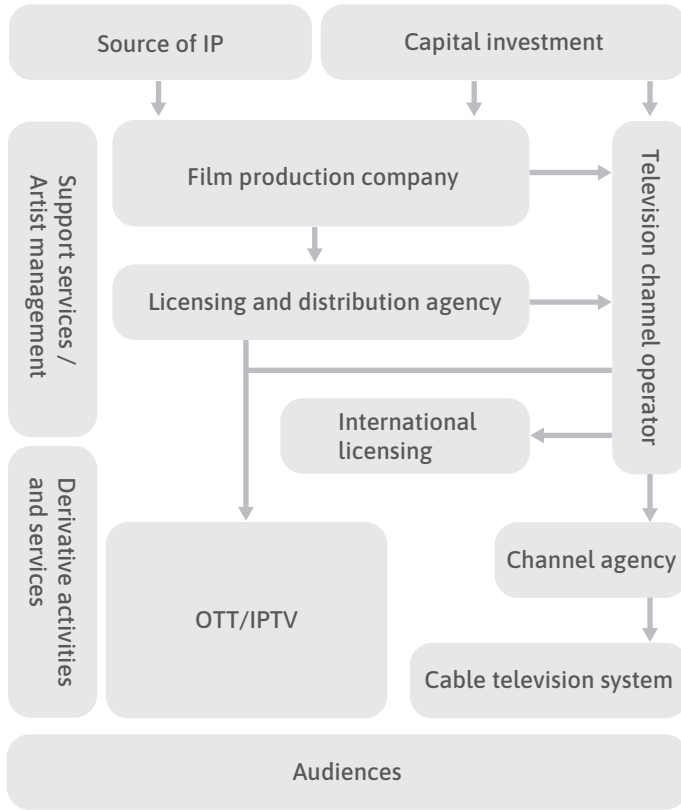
Source of IP

Capital investment

Support services / Artist management

Film production company

Television channel operator

Licensing and distribution agency

International licensing

Derivative activities and services

OTT/IPTV

Channel agency

Cable television system

Audiences